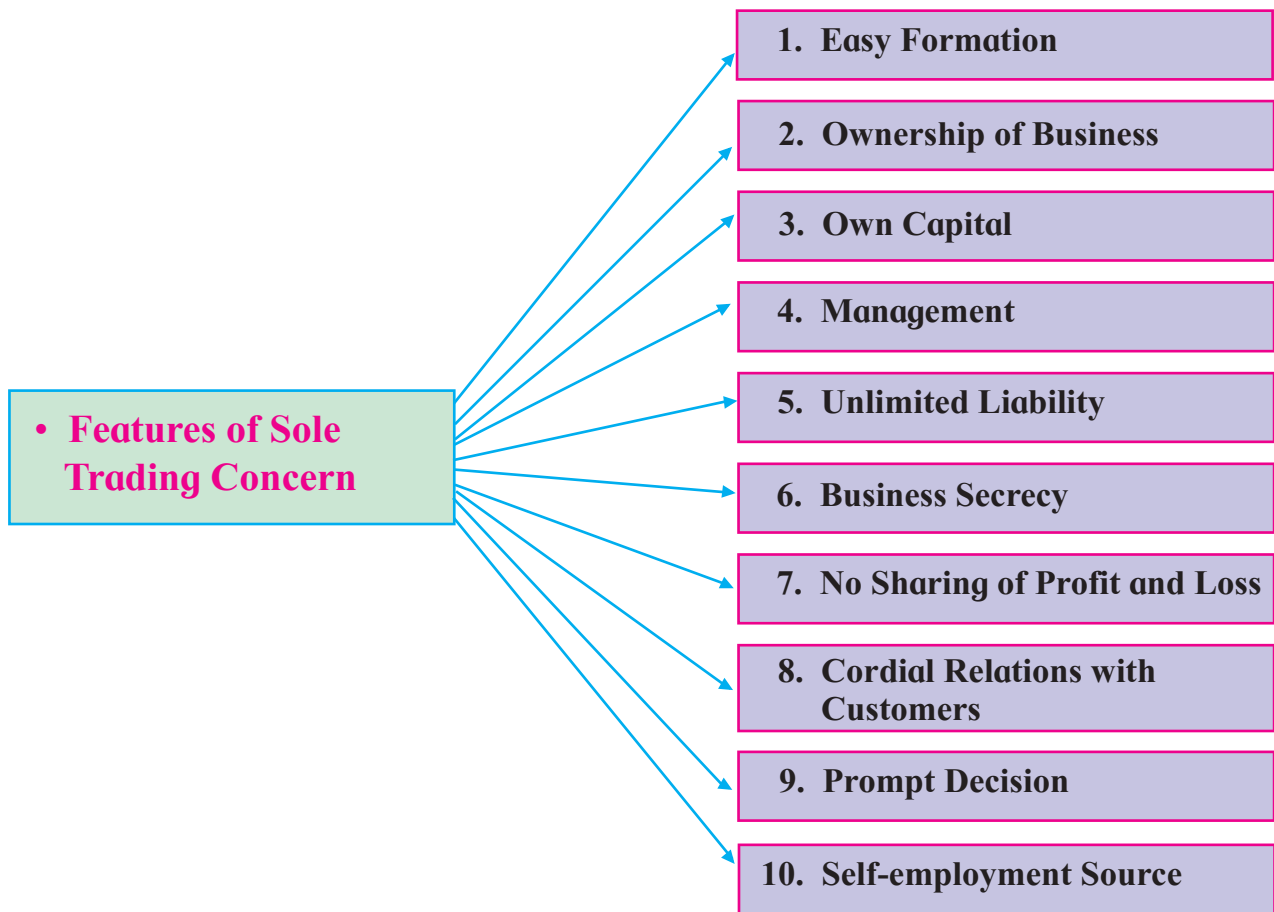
• Features of Sole Trading Concern

1. Easy Formation

2. Ownership of Business

3. Own Capital

4. Management

5. Unlimited Liability

6. Business Secrecy

7. No Sharing of Profit and Loss

8. Cordial Relations with Customers

9. Prompt Decision

10. Self-employment Source